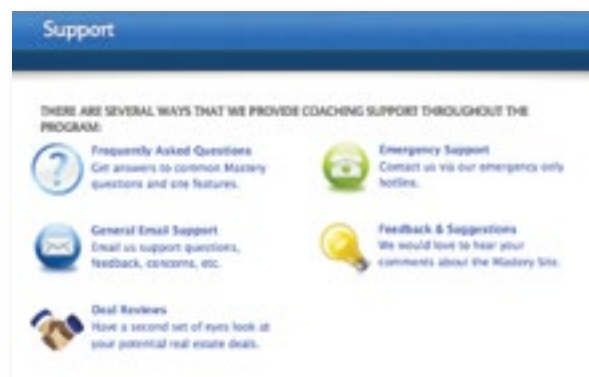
Support

THERE ARE SEVERAL WAYS THAT WE PROVIDE COACHING SUPPORT THROUGHOUT THE PROGRAM:

Frequently Asked Questions
Get answers to common Mastery questions and site features.

Emergency Support
Contact us via our emergency only hotline.

General Email Support
Email us support questions, feedback, concerns, etc.

Feedback & Suggestions
We would love to hear your comments about the Mastery Site.

Deal Reviews
Have a second set of eyes look at your potential real estate deals.